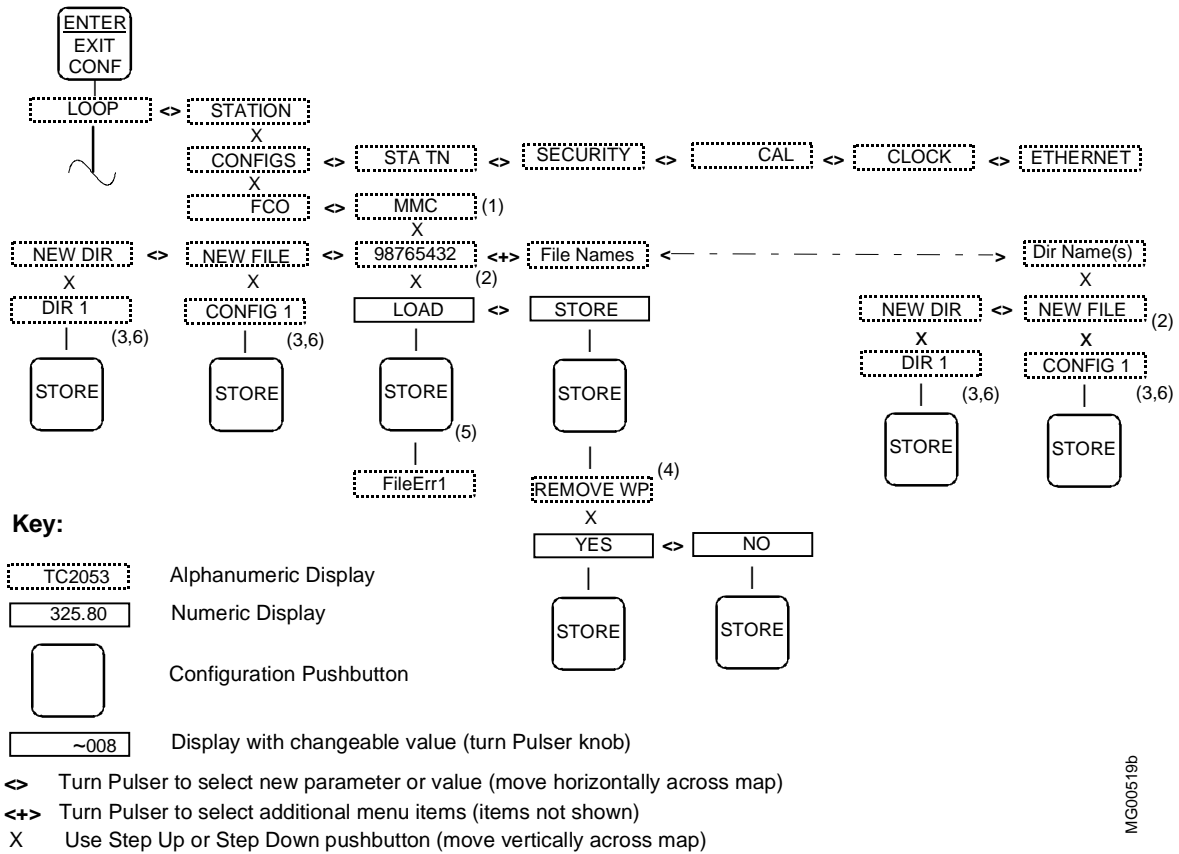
ENTER
EXIT
CONF

LOOP <> STATION
X
CONFIGS <> STA TN <> SECURITY <> CAL <> CLOCK <> ETHERNET
X
FCO <> MMC (1)
X
NEW DIR <> NEW FILE <> 98765432 <+> File Names <— — — — — — > Dir Name(s)
X X X (2) X
DIR 1 (3,6) CONFIG 1 (3,6) LOAD <> STORE NEW DIR <> NEW FILE (2)
X X
DIR 1 (3,6) CONFIG 1 (3,6)

STORE STORE STORE (5) STORE STORE STORE

FileErr1 REMOVE WP (4)
X
YES <> NO

STORE STORE

Key:

TC2053 Alphanumeric Display

325.80 Numeric Display

Configuration Pushbutton

~008 Display with changeable value (turn Pulser knob)

<> Turn Pulser to select new parameter or value (move horizontally across map)

<+> Turn Pulser to select additional menu items (items not shown)

X Use Step Up or Step Down pushbutton (move vertically across map)

MG00519b